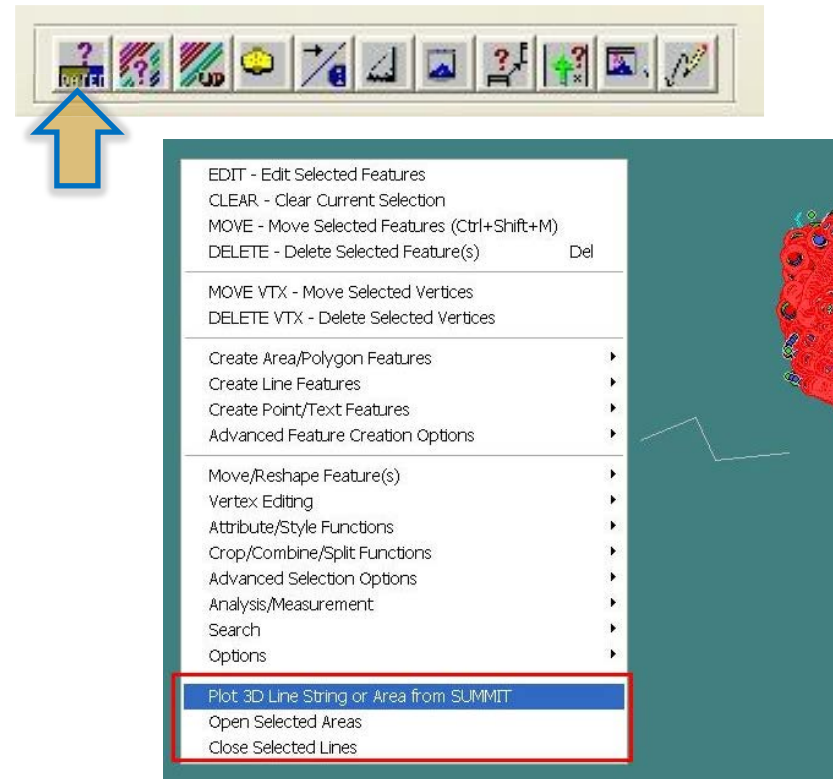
EDIT - Edit Selected Features
CLEAR - Clear Current Selection
MOVE - Move Selected Features (Ctrl+Shift+M)
DELETE - Delete Selected Feature(s) Del

MOVE VTX - Move Selected Vertices
DELETE VTX - Delete Selected Vertices

Create Area/Polygon Features
Create Line Features
Create Point/Text Features
Advanced Feature Creation Options

Move/Reshape Feature(s)
Vertex Editing
Attribute/Style Functions
Crop/Combine/Split Functions
Advanced Selection Options
Analysis/Measurement
Search
Options

Plot 3D Line String or Area from SUMMIT
Open Selected Areas
Close Selected Lines